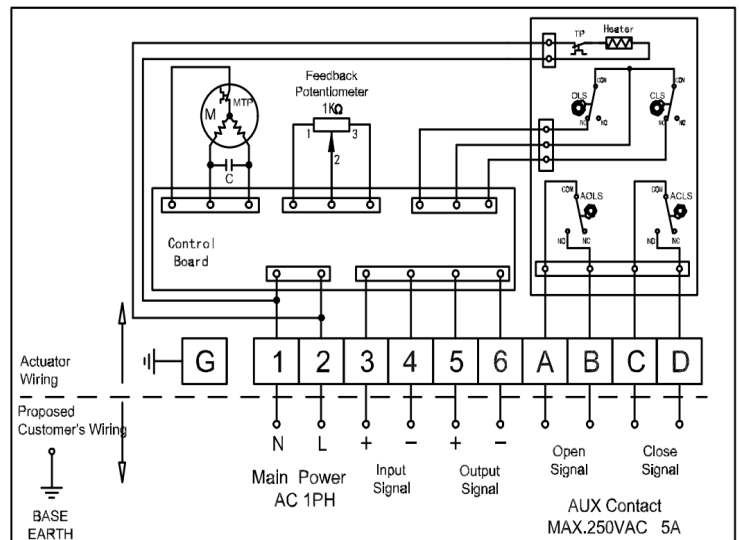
Heater
TP
COM
CLS
NO
NC
COM
CLS
NO
NC
Feedback Potentiometer
1KΩ
1
2
3
MTP
M
C
COM
AOLS
NO
NC
COM
ACLS
NO
NC
Control Board
Actuator Wiring
G
1
2
3
4
5
6
A
B
C
D
Proposed Customer's Wiring
N
L
+
−
+
−
Main Power AC 1PH
Input Signal
Output Signal
Open Signal
Close Signal
AUX Contact MAX.250VAC 5A
BASE EARTH